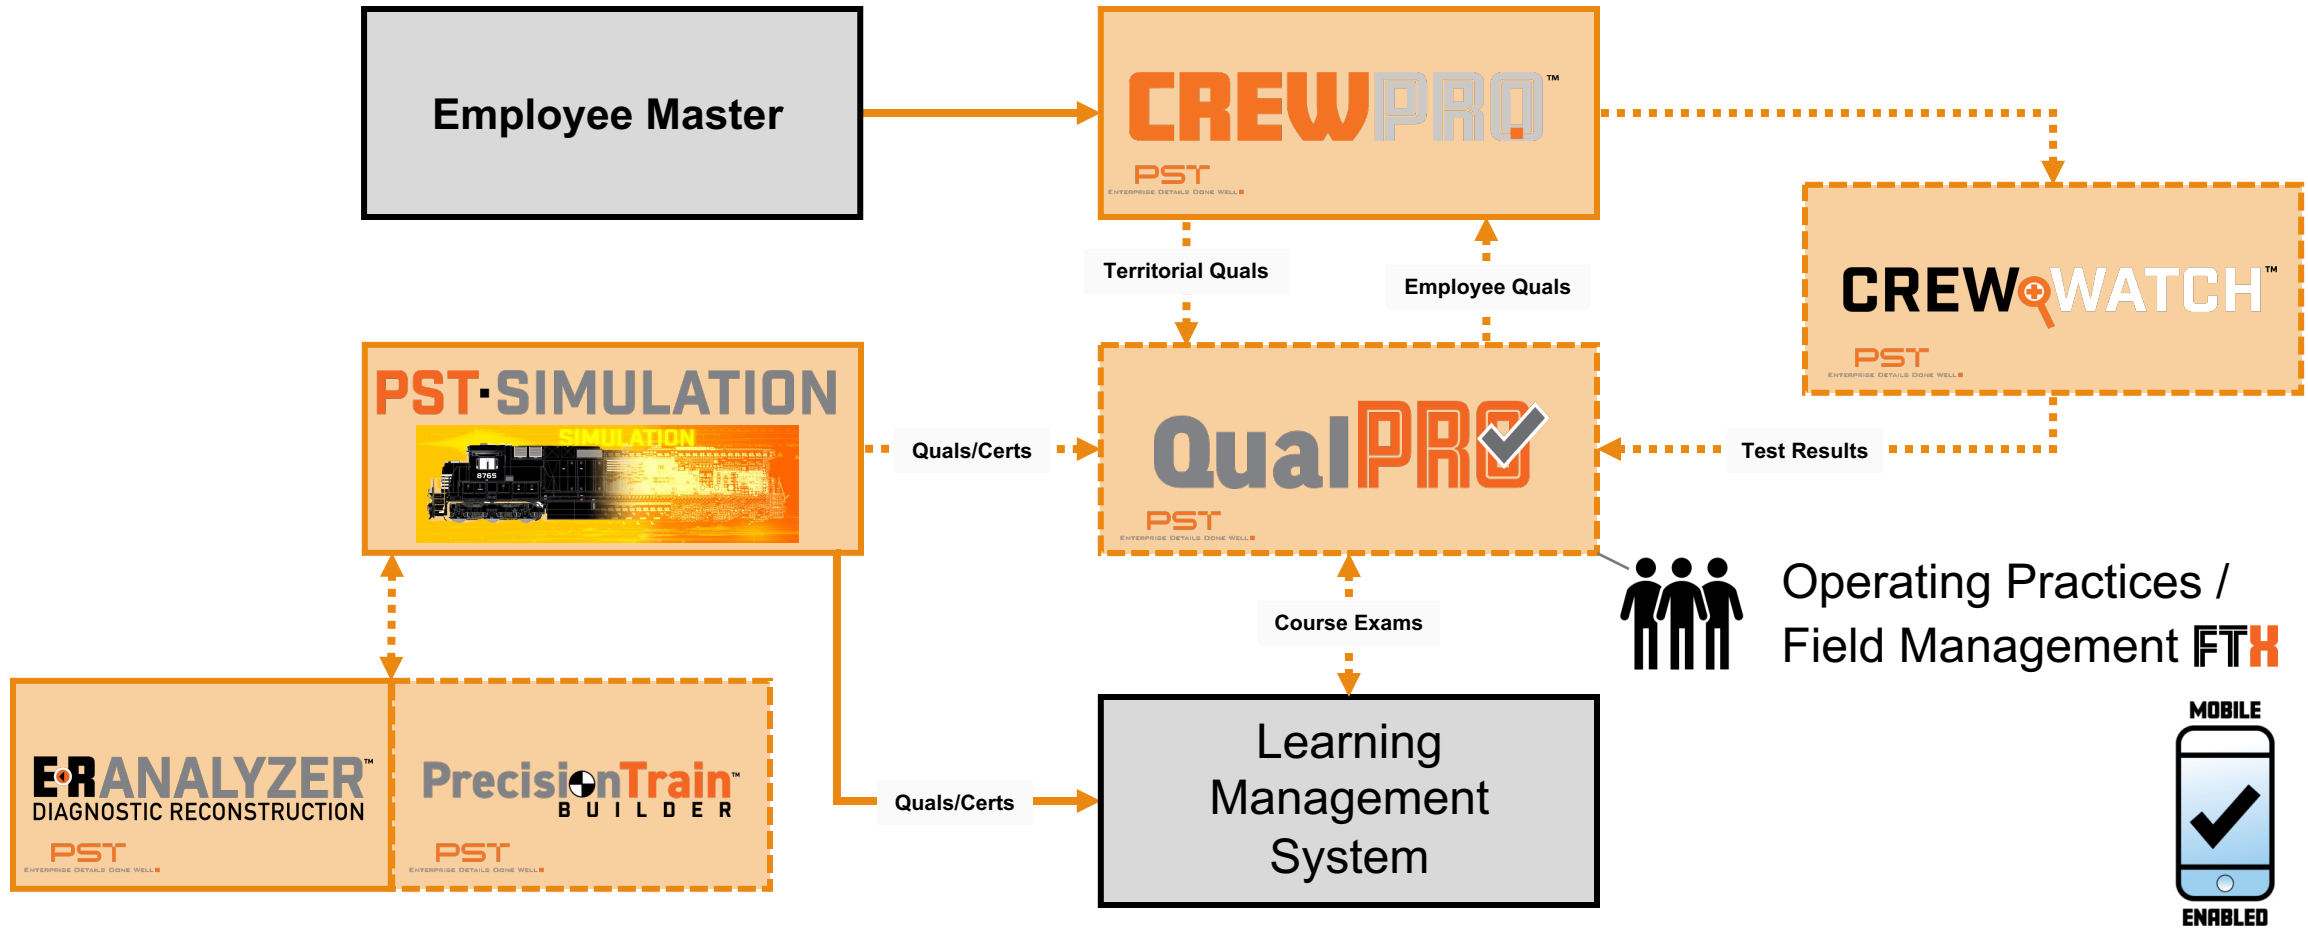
Employee Master

CREWPRO™
PST
ENTERPRISE DETAILS DONE WELL

Territorial Quals

Employee Quals

CREWWATCH™
PST
ENTERPRISE DETAILS DONE WELL

PST·SIMULATION
SIMULATION
8765

Quals/Certs

QualPRO
PST
ENTERPRISE DETAILS DONE WELL

Test Results

Operating Practices / Field Management FTX

Course Exams

E·R ANALYZER™
DIAGNOSTIC RECONSTRUCTION
PST
ENTERPRISE DETAILS DONE WELL

PrecisionTrain™
BUILDER
PST
ENTERPRISE DETAILS DONE WELL

Quals/Certs

Learning Management System

MOBILE
ENABLED